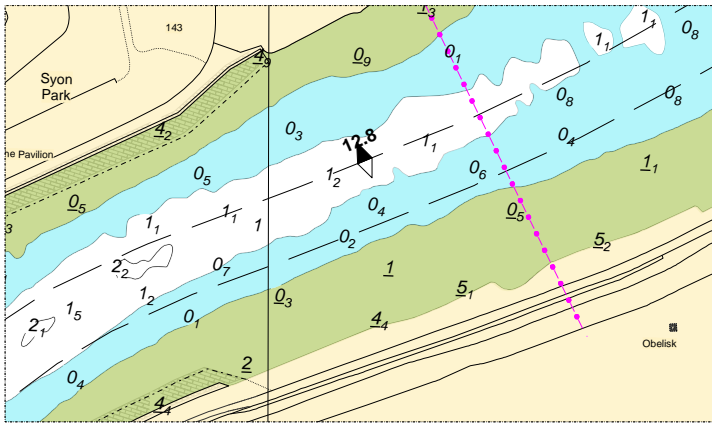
143
Syon Park
he Pavilion
3
$\underline{1}_3$
$\underline{4}_9$
$\underline{0}_9$
$0_1$
$1_1$
$1_1$
$0_8$
$0_8$
$0_8$
$\underline{4}_2$
$0_3$
12.8
$1_1$
$0_4$
$\underline{1}_1$
$0_5$
$1_2$
$0_6$
$\underline{0}_5$
$1_1$
$1_1$
1
$0_4$
$\underline{0}_5$
$\underline{0}_5$
$0_2$
$\underline{5}_2$
$2_2$
$0_7$
$\underline{1}$
$1_2$
$\underline{0}_3$
$\underline{5}_1$
$1_5$
$2_1$
$0_1$
$\underline{4}_4$
Obelisk
$0_4$
$\underline{2}$
$\underline{4}_4$